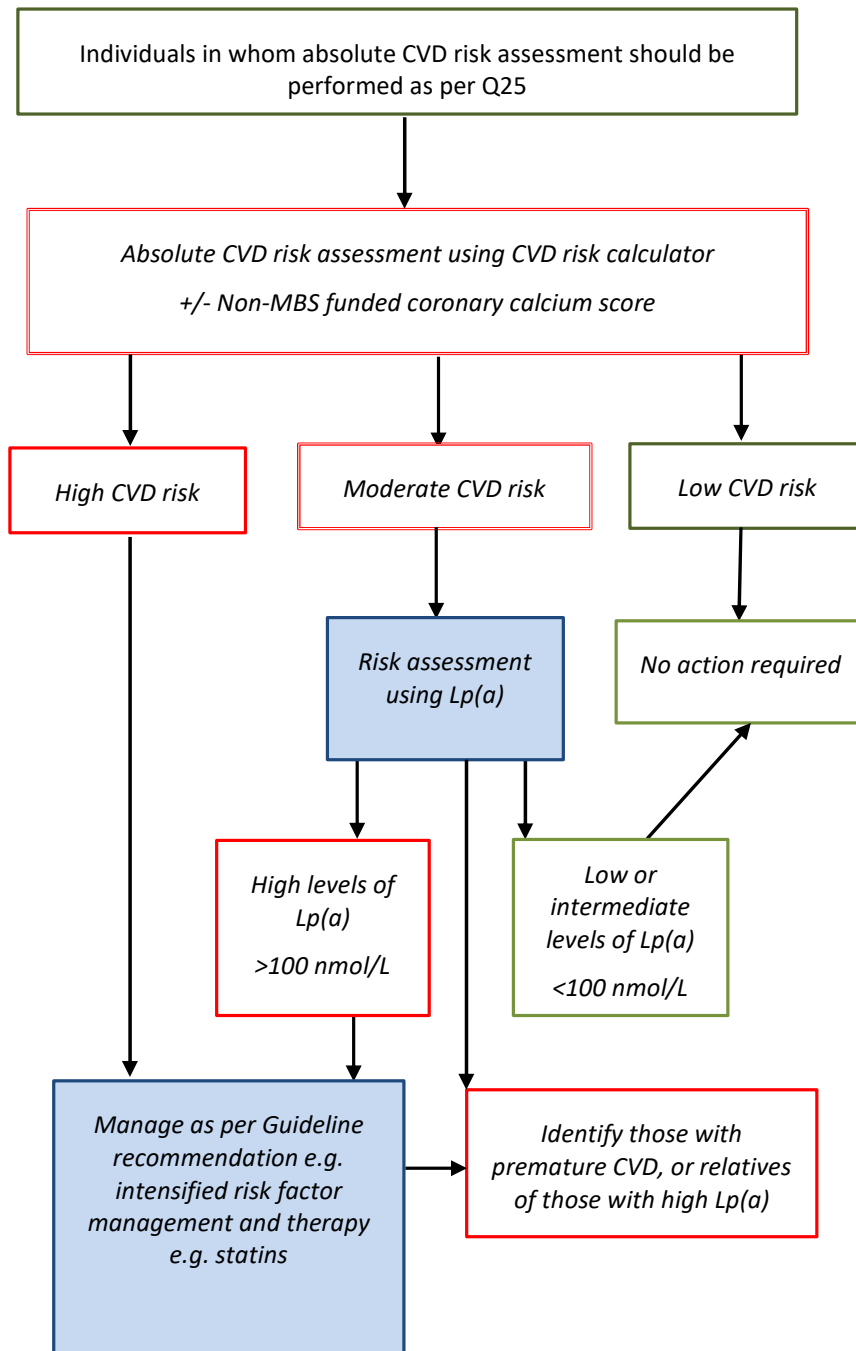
Individuals in whom absolute CVD risk assessment should be performed as per Q25

Absolute CVD risk assessment using CVD risk calculator

+/- Non-MBS funded coronary calcium score

High CVD risk

Moderate CVD risk

Low CVD risk

Risk assessment using Lp(a)

No action required

High levels of Lp(a)

>100 nmol/L

Low or intermediate levels of Lp(a)

<100 nmol/L

Manage as per Guideline recommendation e.g. intensified risk factor management and therapy e.g. statins

Identify those with premature CVD, or relatives of those with high Lp(a)